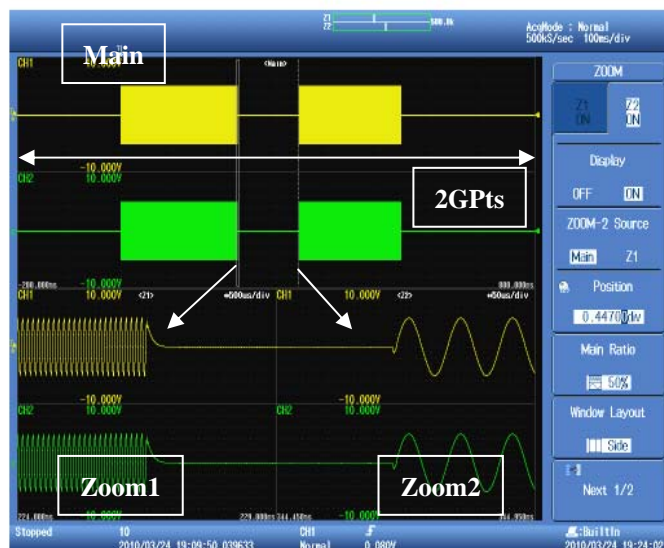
Z1
Z2
500.0k

AcqMode : Normal
500kS/sec 100ms/div

Main

CH1 10.000V

<Main>

ZOOM

Z1 ON

Z2 ON

-10.000V
CH2 10.000V

Display

OFF ON

2GPts

ZOOM-2 Source

Main Z1

-200.000ms -10.000V
CH1 10.000V <Z1> ×500us/div

800.000ms
CH1 10.000V <Z2> ×50us/div

Position

0.4470 div

Main Ratio

50%

-10.000V
CH2

-10.000V
CH2

Window Layout

Side

Zoom1

Zoom2

Next 1/2

224.000ms 10.000V

229.000ms 344.450ms

-10.000V

344.950ms

Stopped
10
2010/03/24 19:09:50.039633

CH1
Normal

0.080V

Builtin
2010/03/24 19:24:02